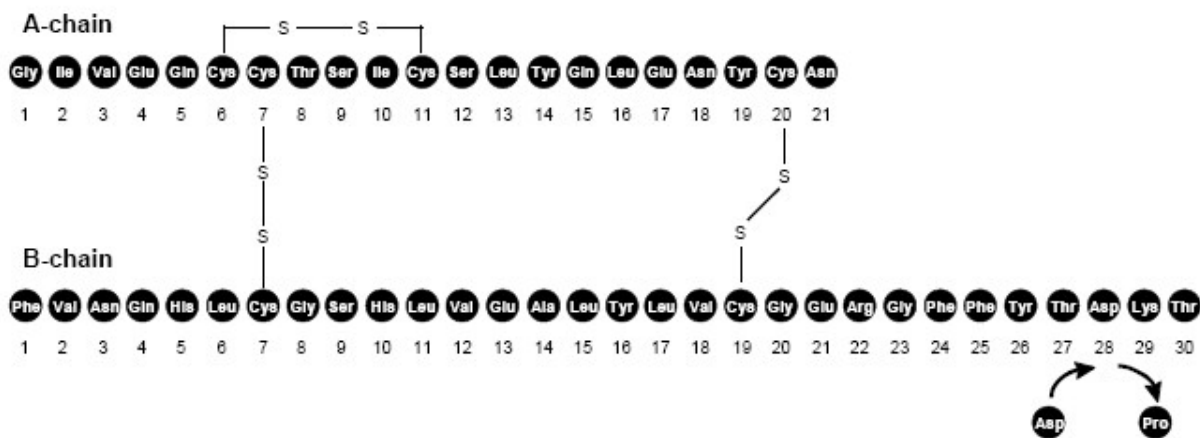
A-chain

S — S

Gly Ile Val Glu Gln Cys Cys Thr Ser Ile Cys Ser Leu Tyr Gln Leu Glu Asn Tyr Cys Asn

1 2 3 4 5 6 7 8 9 10 11 12 13 14 15 16 17 18 19 20 21

S S

S S

B-chain

Phe Val Asn Gln His Leu Cys Gly Ser His Leu Val Glu Ala Leu Tyr Leu Val Cys Gly Glu Arg Gly Phe Phe Tyr Thr Asp Lys Thr

1 2 3 4 5 6 7 8 9 10 11 12 13 14 15 16 17 18 19 20 21 22 23 24 25 26 27 28 29 30

Asp Pro